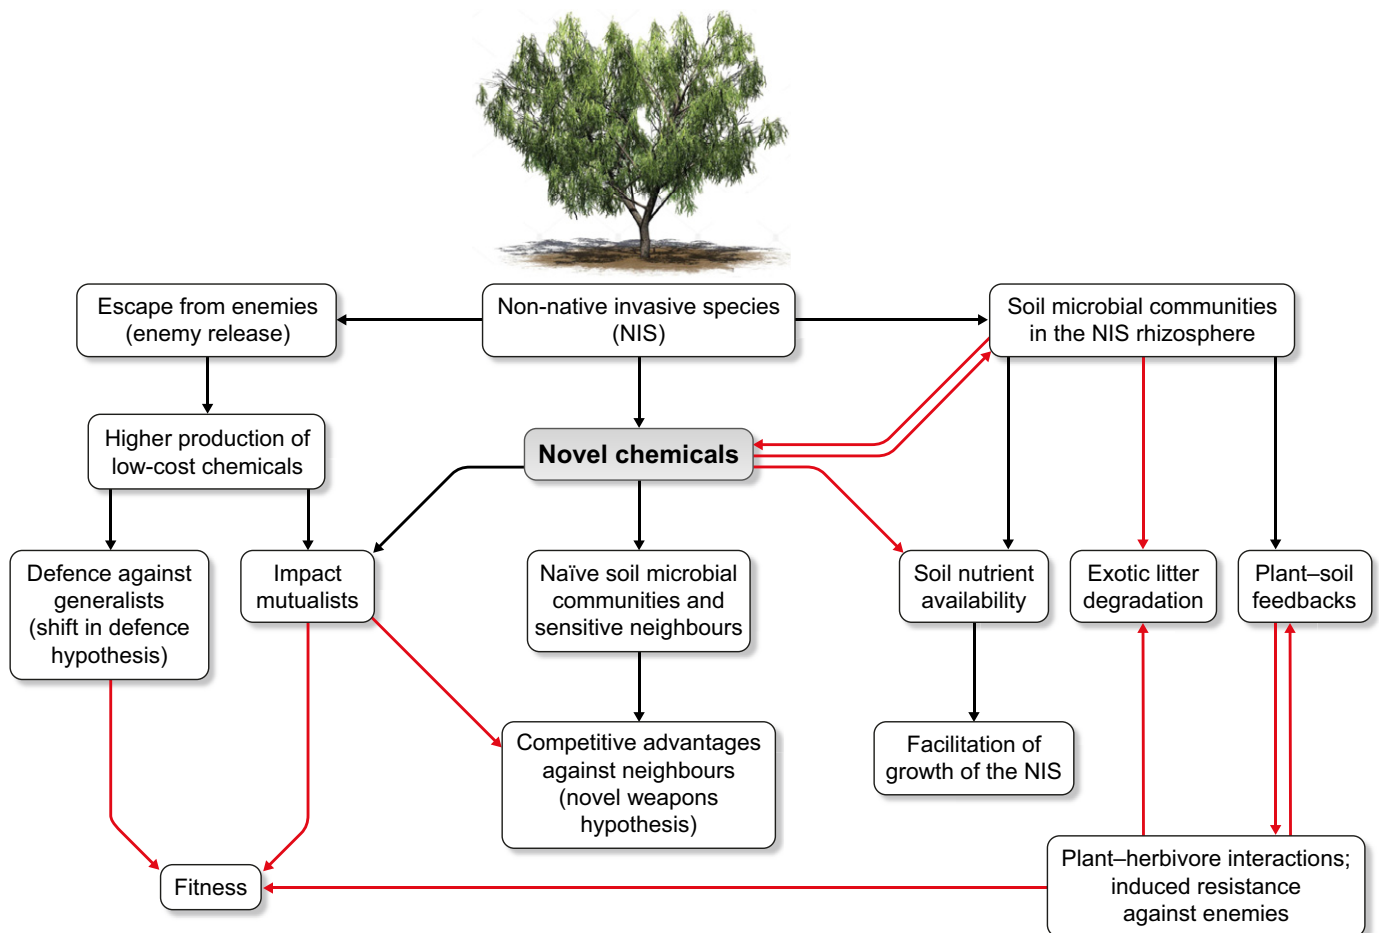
Escape from enemies (enemy release)

Non-native invasive species (NIS)

Soil microbial communities in the NIS rhizosphere

Higher production of low-cost chemicals

Novel chemicals

Defence against generalists (shift in defence hypothesis)

Impact mutualists

Naïve soil microbial communities and sensitive neighbours

Soil nutrient availability

Exotic litter degradation

Plant–soil feedbacks

Competitive advantages against neighbours (novel weapons hypothesis)

Facilitation of growth of the NIS

Fitness

Plant–herbivore interactions; induced resistance against enemies